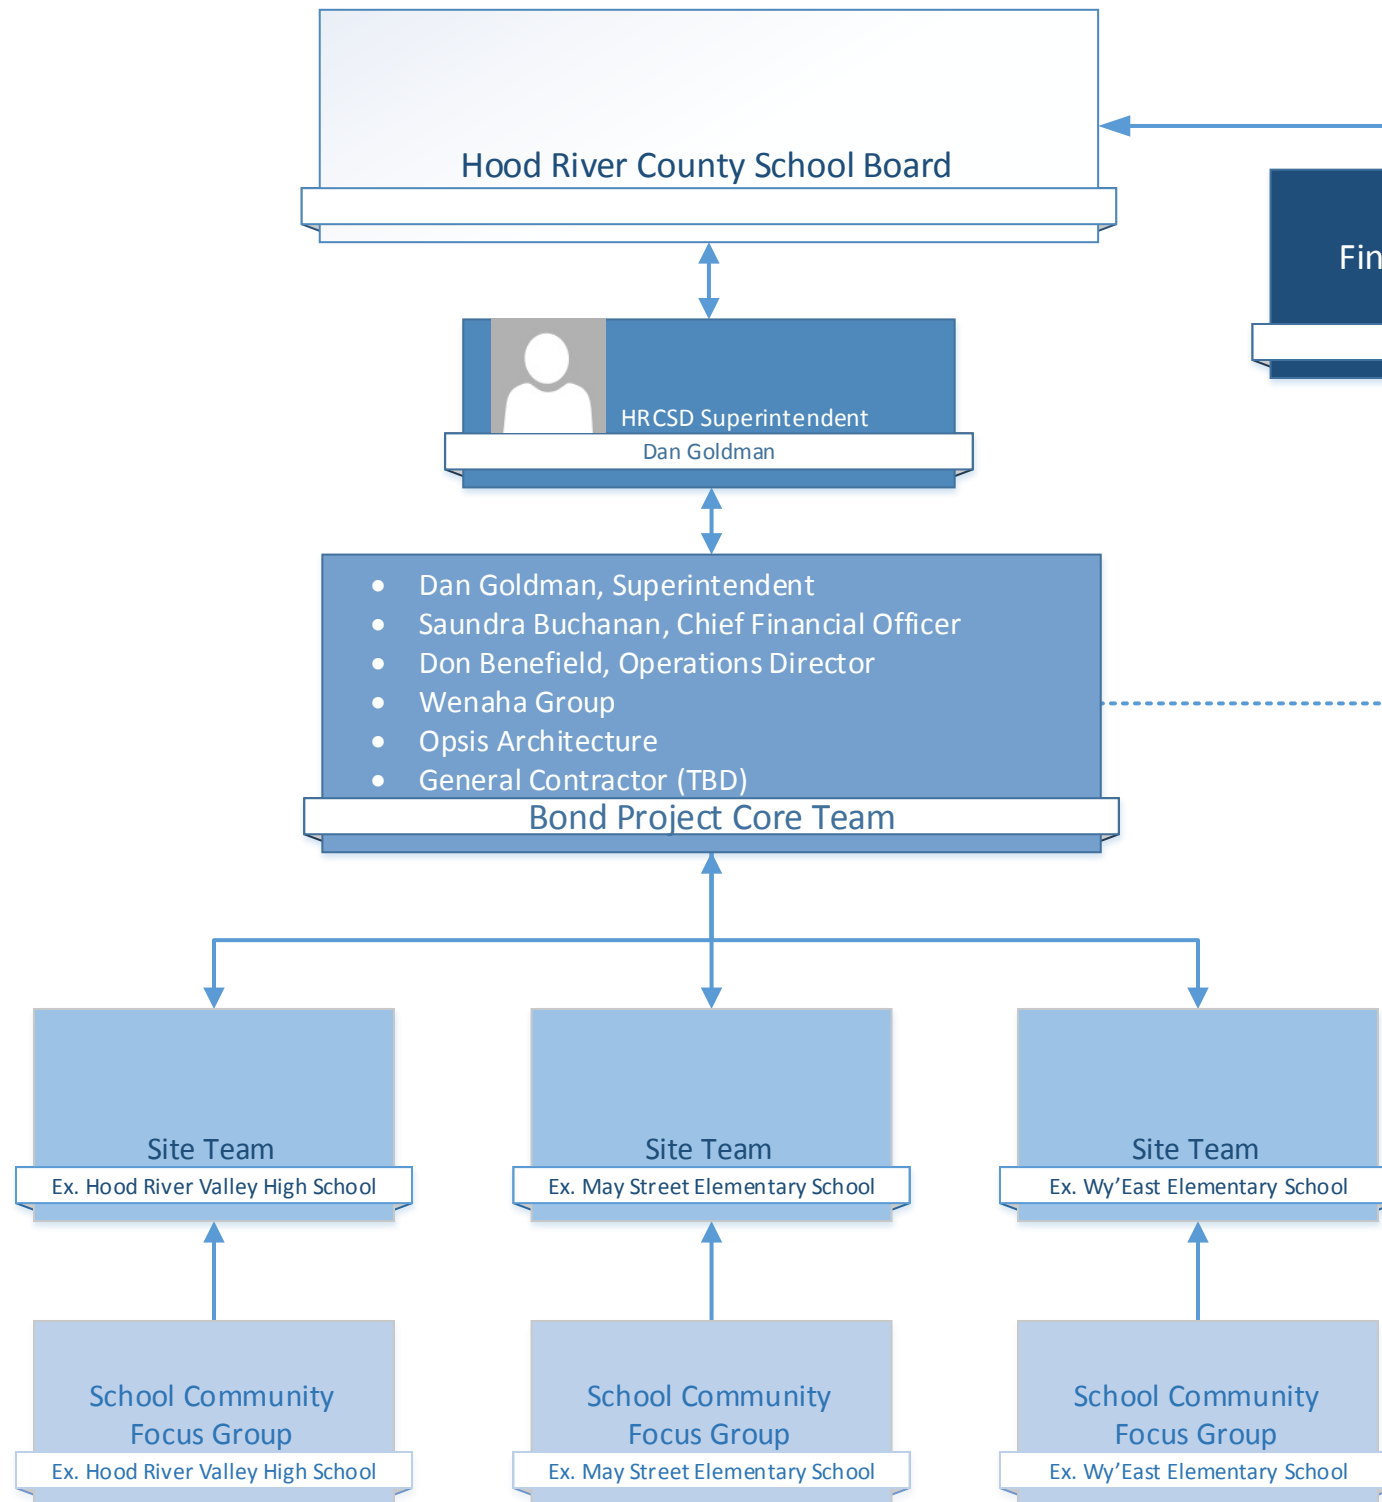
Hood River County School Board

Fin

HRCSD Superintendent
Dan Goldman

- Dan Goldman, Superintendent
- Saundra Buchanan, Chief Financial Officer
- Don Benefield, Operations Director
- Wenaha Group
- Opsis Architecture
- General Contractor (TBD)

Bond Project Core Team

Site Team
Ex. Hood River Valley High School

Site Team
Ex. May Street Elementary School

Site Team
Ex. Wy'East Elementary School

School Community Focus Group
Ex. Hood River Valley High School

School Community Focus Group
Ex. May Street Elementary School

School Community Focus Group
Ex. Wy'East Elementary School